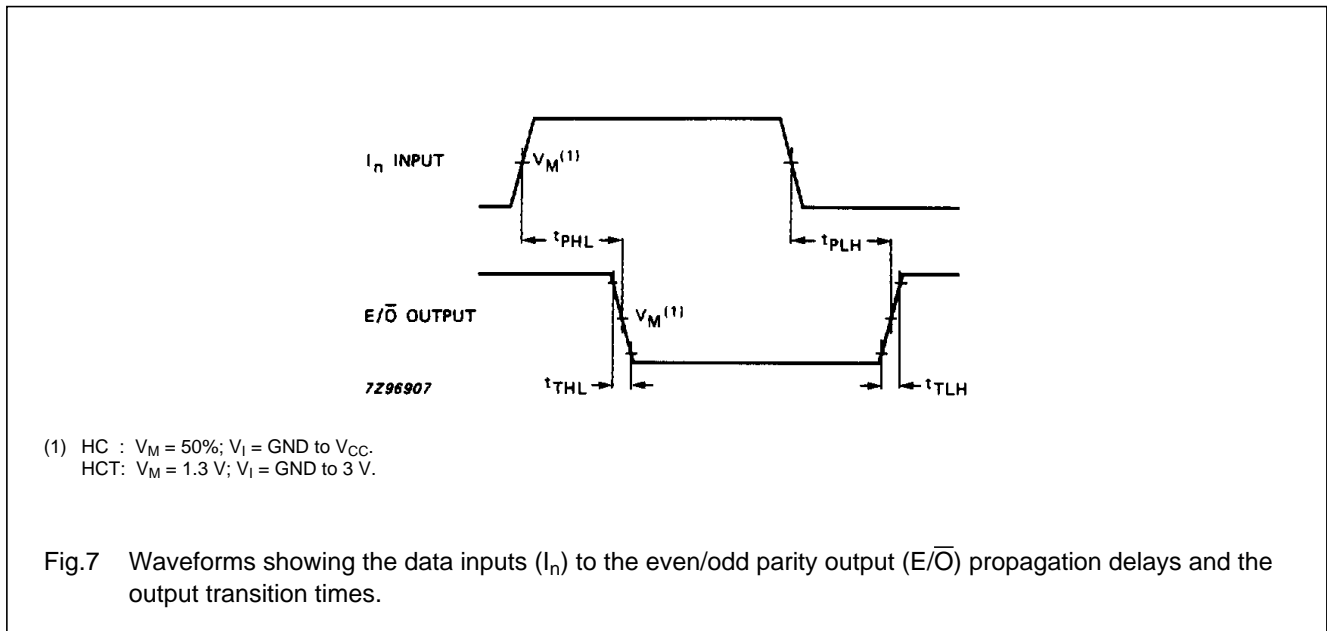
$I_n$ INPUT

$V_M^{(1)}$

$t_{PHL}$

$t_{PLH}$

$E/\overline{O}$ OUTPUT

$V_M^{(1)}$

7Z96907

$t_{THL}$

$t_{TLH}$

(1) HC : $V_M$ = 50%; $V_I$ = GND to $V_{CC}$.
HCT: $V_M$ = 1.3 V; $V_I$ = GND to 3 V.

Fig.7 Waveforms showing the data inputs ($I_n$) to the even/odd parity output ($E/\overline{O}$) propagation delays and the output transition times.